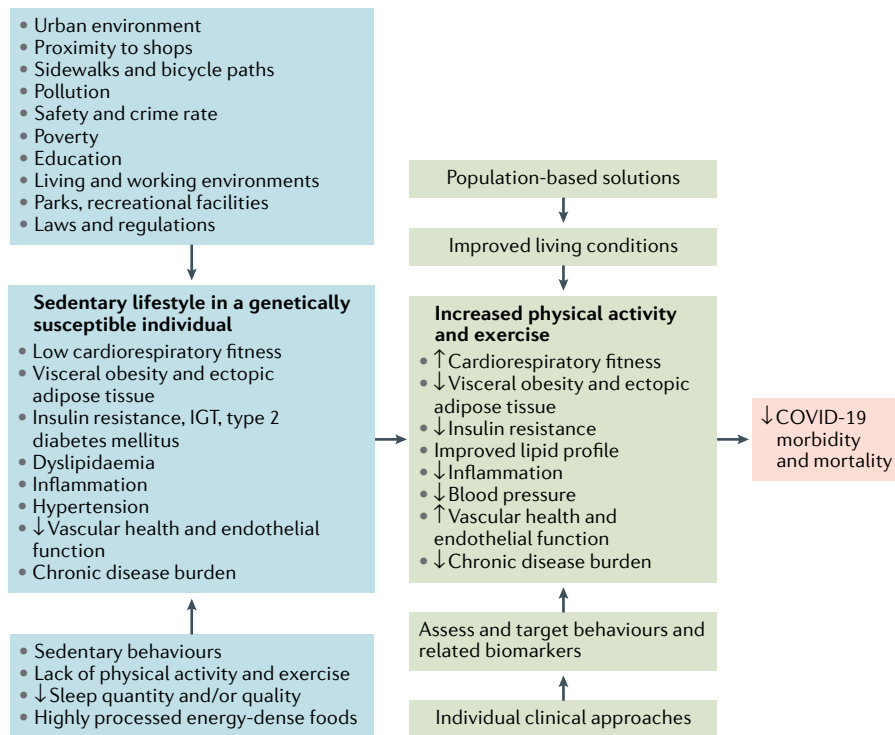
• Urban environment
• Proximity to shops
• Sidewalks and bicycle paths
• Pollution
• Safety and crime rate
• Poverty
• Education
• Living and working environments
• Parks, recreational facilities
• Laws and regulations

**Sedentary lifestyle in a genetically susceptible individual**
• Low cardiorespiratory fitness
• Visceral obesity and ectopic adipose tissue
• Insulin resistance, IGT, type 2 diabetes mellitus
• Dyslipidaemia
• Inflammation
• Hypertension
• ↓Vascular health and endothelial function
• Chronic disease burden

• Sedentary behaviours
• Lack of physical activity and exercise
• ↓Sleep quantity and/or quality
• Highly processed energy-dense foods

Population-based solutions

Improved living conditions

**Increased physical activity and exercise**
• ↑Cardiorespiratory fitness
• ↓Visceral obesity and ectopic adipose tissue
• ↓Insulin resistance
• Improved lipid profile
• ↓Inflammation
• ↓Blood pressure
• ↑Vascular health and endothelial function
• ↓Chronic disease burden

Assess and target behaviours and related biomarkers

Individual clinical approaches

↓COVID-19 morbidity and mortality